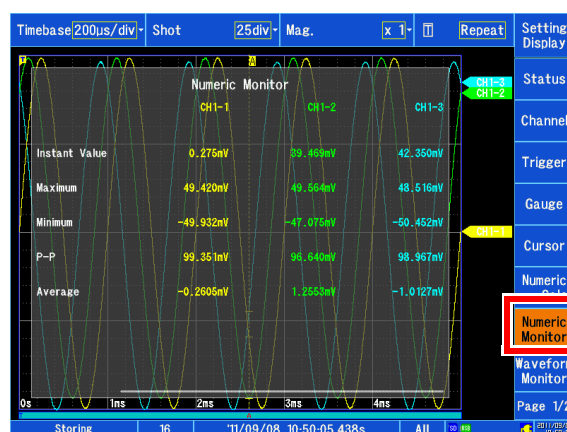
Timebase 200µs/div Shot 25div Mag. x 1 Repeat

Setting Display

Status

Channel

Trigger

Gauge

Cursor

Numeric

Numeric Monitor

Waveform Monitor

Page 1/2

Numeric Monitor

| | CH1-1 | CH1-2 | CH1-3 |
|---|---|---|---|
| Instant Value | 0.275mV | 39.469mV | 42.350mV |
| Maximum | 49.420mV | 49.564mV | 48.516mV |
| Minimum | -49.932mV | -47.075mV | -50.452mV |
| P-P | 99.351mV | 96.640mV | 98.967mV |
| Average | -0.2605mV | 1.2553mV | -1.0127mV |

CH1-3
CH1-2
CH1-1

0s 1ms 2ms 3ms 4ms

Storing 16 '11/09/08 10:50:05.438s All